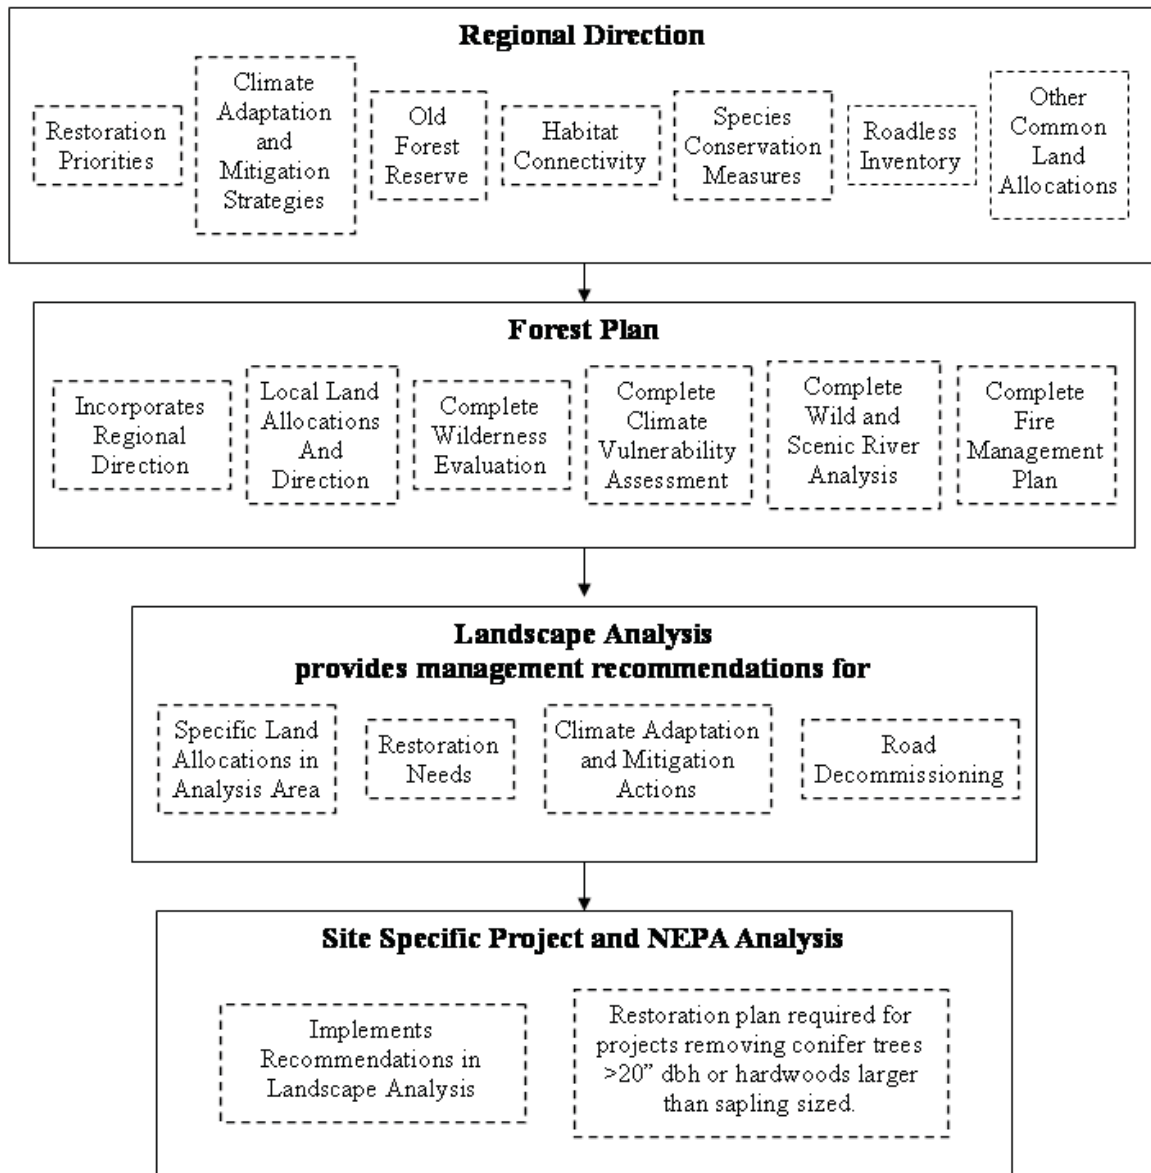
Regional Direction

Restoration Priorities

Climate Adaptation and Mitigation Strategies

Old Forest Reserve

Habitat Connectivity

Species Conservation Measures

Roadless Inventory

Other Common Land Allocations

Forest Plan

Incorporates Regional Direction

Local Land Allocations And Direction

Complete Wilderness Evaluation

Complete Climate Vulnerability Assessment

Complete Wild and Scenic River Analysis

Complete Fire Management Plan

Landscape Analysis
provides management recommendations for

Specific Land Allocations in Analysis Area

Restoration Needs

Climate Adaptation and Mitigation Actions

Road Decommissioning

Site Specific Project and NEPA Analysis

Implements Recommendations in Landscape Analysis

Restoration plan required for projects removing conifer trees >20" dbh or hardwoods larger than sapling sized.